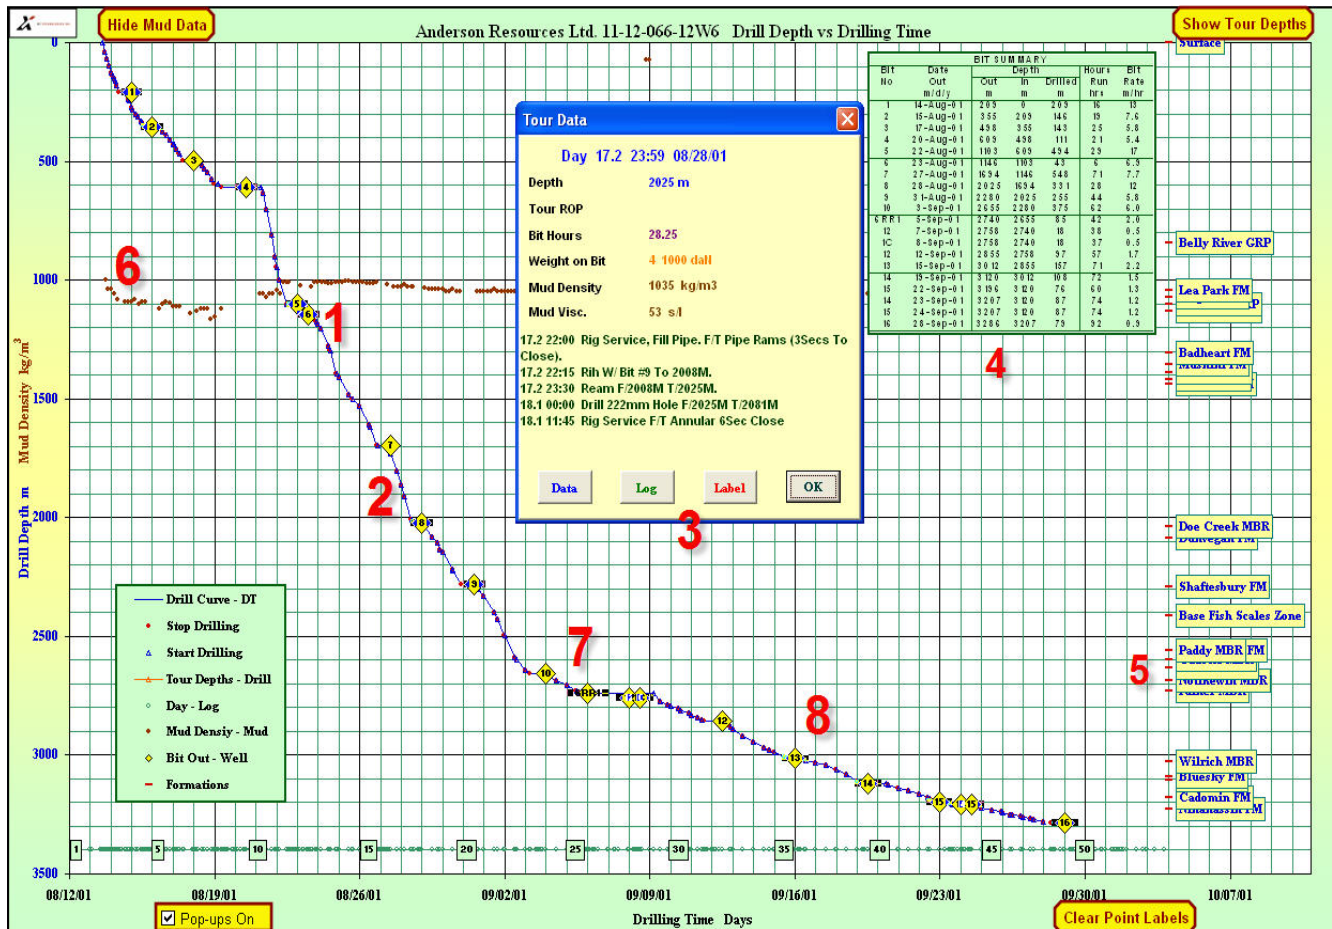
Hide Mud Data

Anderson Resources Ltd. 11-12-066-12W6 Drill Depth vs Drilling Time

Show Tour Depths

Surface

BIT SUMMARY

| Bit No | Date Out m/d/y | Depth Out m | Depth In m | Drilled m | Hours Run hrs | Bit Rate m/hr |
|---|---|---|---|---|---|---|
| 1 | 14-Aug-01 | 209 | 0 | 209 | 16 | 13 |
| 2 | 15-Aug-01 | 355 | 209 | 146 | 19 | 7.6 |
| 3 | 17-Aug-01 | 498 | 355 | 143 | 25 | 5.8 |
| 4 | 20-Aug-01 | 609 | 498 | 111 | 21 | 5.4 |
| 5 | 22-Aug-01 | 1103 | 609 | 494 | 29 | 17 |
| 6 | 23-Aug-01 | 1146 | 1103 | 43 | 6 | 6.9 |
| 7 | 27-Aug-01 | 1694 | 1146 | 548 | 71 | 7.7 |
| 8 | 28-Aug-01 | 2025 | 1694 | 331 | 28 | 12 |
| 9 | 31-Aug-01 | 2280 | 2025 | 255 | 44 | 5.8 |
| 10 | 3-Sep-01 | 2655 | 2280 | 375 | 62 | 6.0 |
| 6RR1 | 5-Sep-01 | 2740 | 2655 | 85 | 42 | 2.0 |
| 12 | 7-Sep-01 | 2758 | 2740 | 18 | 38 | 0.5 |
| 1C | 8-Sep-01 | 2758 | 2740 | 18 | 37 | 0.5 |
| 12 | 12-Sep-01 | 2855 | 2758 | 97 | 57 | 1.7 |
| 13 | 15-Sep-01 | 3012 | 2855 | 157 | 71 | 2.2 |
| 14 | 15-Sep-01 | 3120 | 3012 | 108 | 72 | 1.5 |
| 15 | 22-Sep-01 | 3196 | 3120 | 76 | 60 | 1.3 |
| 14 | 23-Sep-01 | 3207 | 3120 | 87 | 74 | 1.2 |
| 15 | 24-Sep-01 | 3207 | 3120 | 87 | 74 | 1.2 |
| 16 | 28-Sep-01 | 3286 | 3207 | 79 | 92 | 0.9 |

Tour Data

Day 17.2 23:59 08/28/01

Depth 2025 m

Tour ROP

Bit Hours 28.25

Weight on Bit 4 1000 daN

Mud Density 1035 kg/m3

Mud Visc. 53 s/l

17.2 22:00 Rig Service, Fill Pipe. F/T Pipe Rams (3Secs To Close).
17.2 22:15 Rih W/ Bit #9 To 2008M.
17.2 23:30 Ream F/2008M T/2025M.
18.1 00:00 Drill 222mm Hole F/2025M T/2081M
18.1 11:45 Rig Service F/T Annular 6Sec Close

Data Log Label OK

Belly River GRP
Lea Park FM
Badheart FM
Doe Creek MBR
Dunvegan FM
Shaftesbury FM
Base Fish Scales Zone
Paddy MBR FM
Wilrich MBR
Bluesky FM
Cadomin FM

Mud Density kg/m$^3$
Drill Depth m

0
500
1000
1500
2000
2500
3000
3500

Drill Curve - DT
Stop Drilling
Start Drilling
Tour Depths - Drill
Day - Log
Mud Density - Mud
Bit Out - Well
Formations

1 2 3 4 5 6 7 8

1 5 10 15 20 25 30 35 40 45 50

08/12/01 08/19/01 08/26/01 09/02/01 09/09/01 09/16/01 09/23/01 09/30/01 10/07/01

Pop-ups On

Drilling Time Days

Clear Point Labels